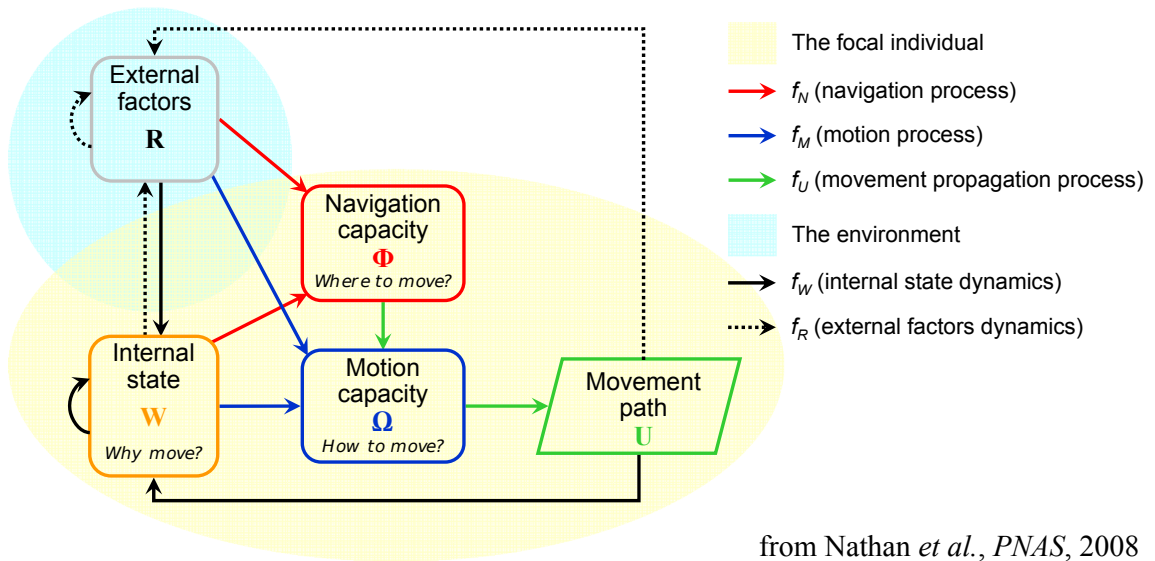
External factors
$\mathbf{R}$

Navigation capacity
$\mathbf{\Phi}$
Where to move?

Internal state
$\mathbf{W}$
Why move?

Motion capacity
$\mathbf{\Omega}$
How to move?

Movement path
$\mathbf{U}$

The focal individual
$f_N$ (navigation process)
$f_M$ (motion process)
$f_U$ (movement propagation process)
The environment
$f_W$ (internal state dynamics)
$f_R$ (external factors dynamics)

from Nathan *et al.*, *PNAS*, 2008